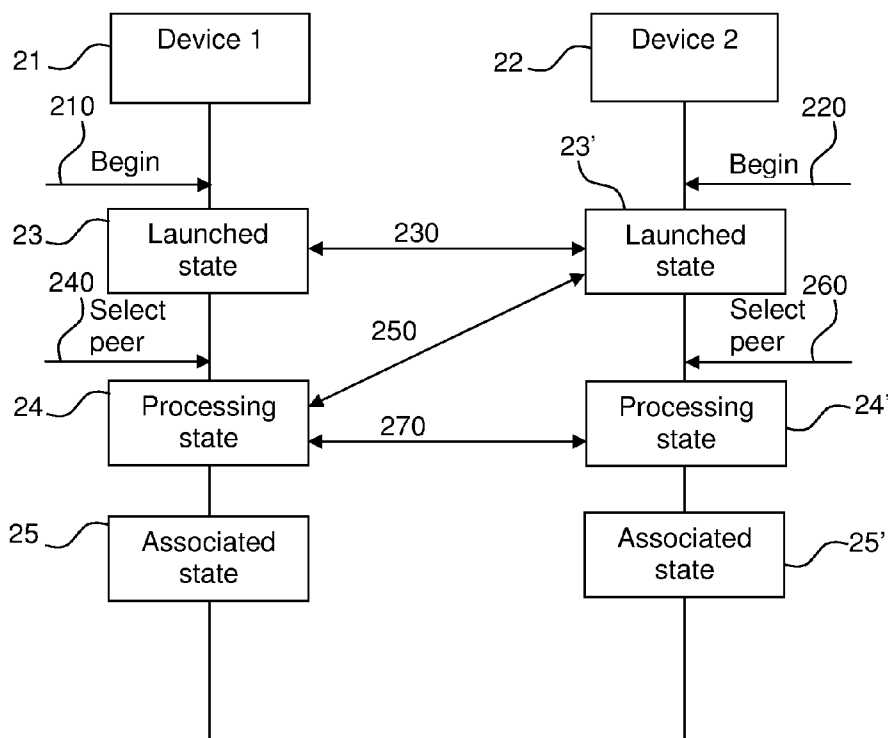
21
Device 1

22
Device 2

210
Begin

220
Begin

23'

23
Launched state

230

Launched state

240
Select peer

250

260
Select peer

24
Processing state

270

Processing state
24'

25
Associated state

Associated state
25'